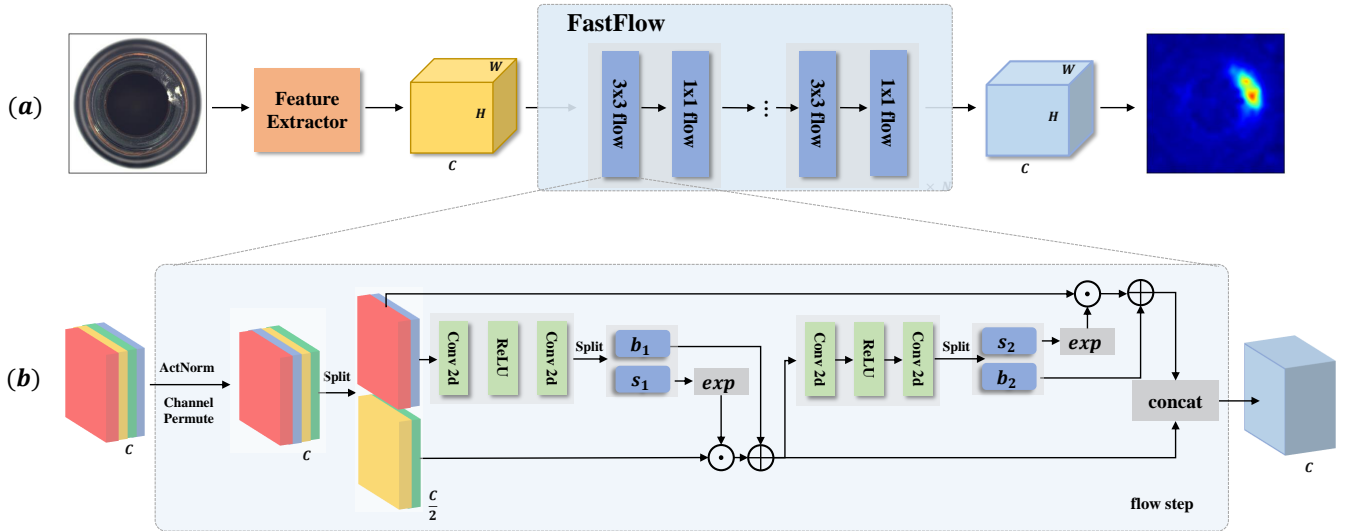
FastFlow

$(a)$

Feature Extractor

$W$
$H$
$C$

3x3 flow
1x1 flow
⋮
3x3 flow
1x1 flow

$W$
$H$
$C$

$(b)$

$C$

ActNorm

Channel Permute

$C$

Split

Conv 2d
ReLU
Conv 2d

Split

$b_1$
$s_1$
$exp$

Conv 2d
ReLU
Conv 2d

Split

$s_2$
$b_2$
$exp$

concat

$\frac{C}{2}$

$C$

flow step